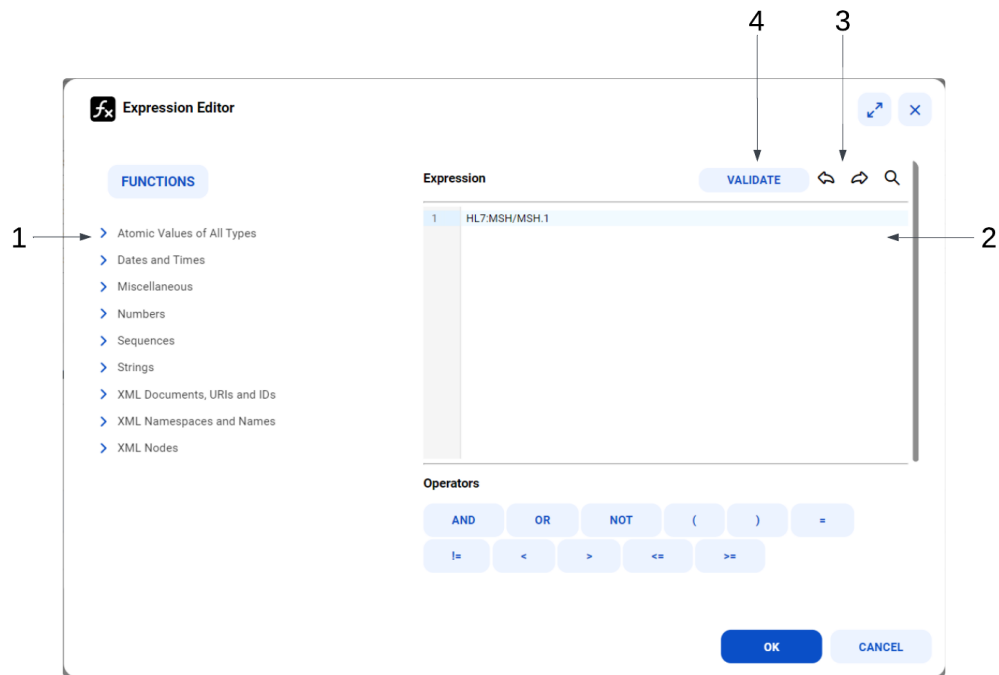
4 3

Expression Editor

FUNCTIONS

1 Atomic Values of All Types
Dates and Times
Miscellaneous
Numbers
Sequences
Strings
XML Documents, URIs and IDs
XML Namespaces and Names
XML Nodes

Expression VALIDATE

1 HL7:MSH/MSH.1

2

Operators

AND OR NOT ( ) =
!= < > <= >=

OK CANCEL